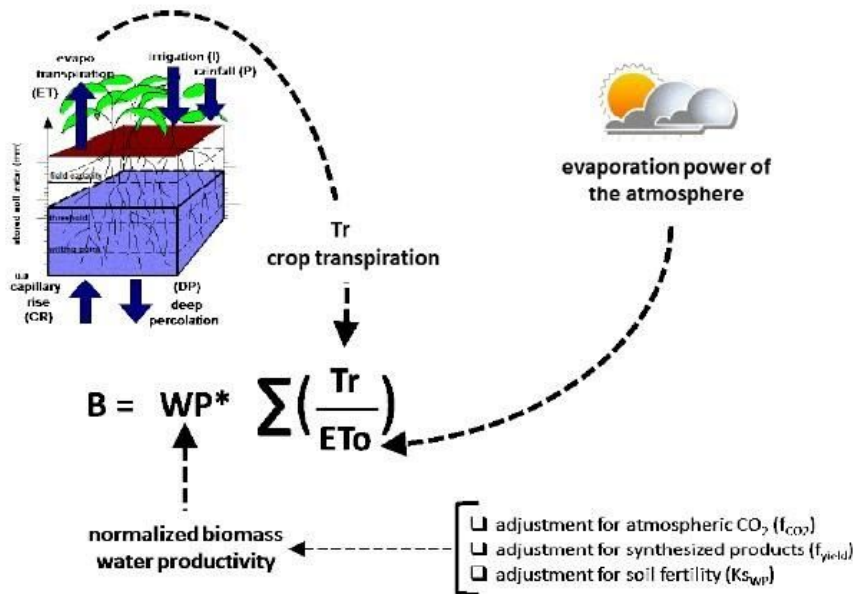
evapo transpiration (ET)

irrigation (I)

rainfall (P)

stored soil water (mm)

field capacity

threshold

wilting point

u.a capillary rise (CR)

(DP) deep percolation

Tr
crop transpiration

evaporation power of the atmosphere

$B = WP^* \sum\left(\frac{Tr}{ETo}\right)$

normalized biomass water productivity

❑ adjustment for atmospheric $CO_2$ ($f_{CO2}$)
❑ adjustment for synthesized products ($f_{yield}$)
❑ adjustment for soil fertility ($Ks_{WP}$)